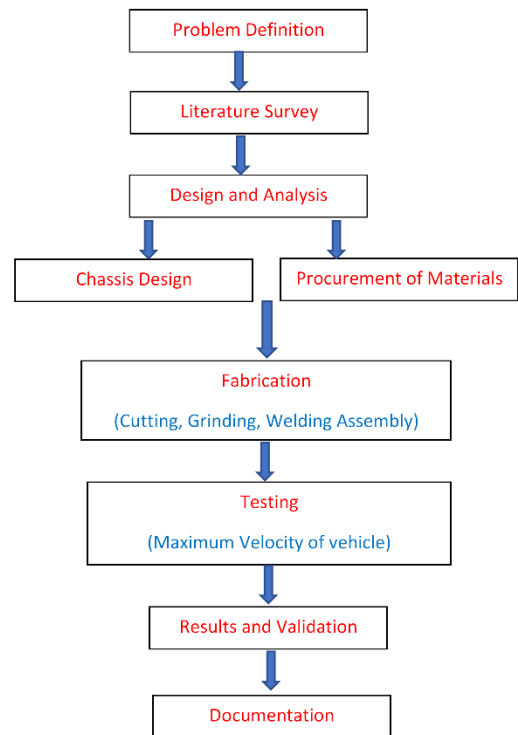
Problem Definition

Literature Survey

Design and Analysis

Chassis Design

Procurement of Materials

Fabrication

(Cutting, Grinding, Welding Assembly)

Testing

(Maximum Velocity of vehicle)

Results and Validation

Documentation